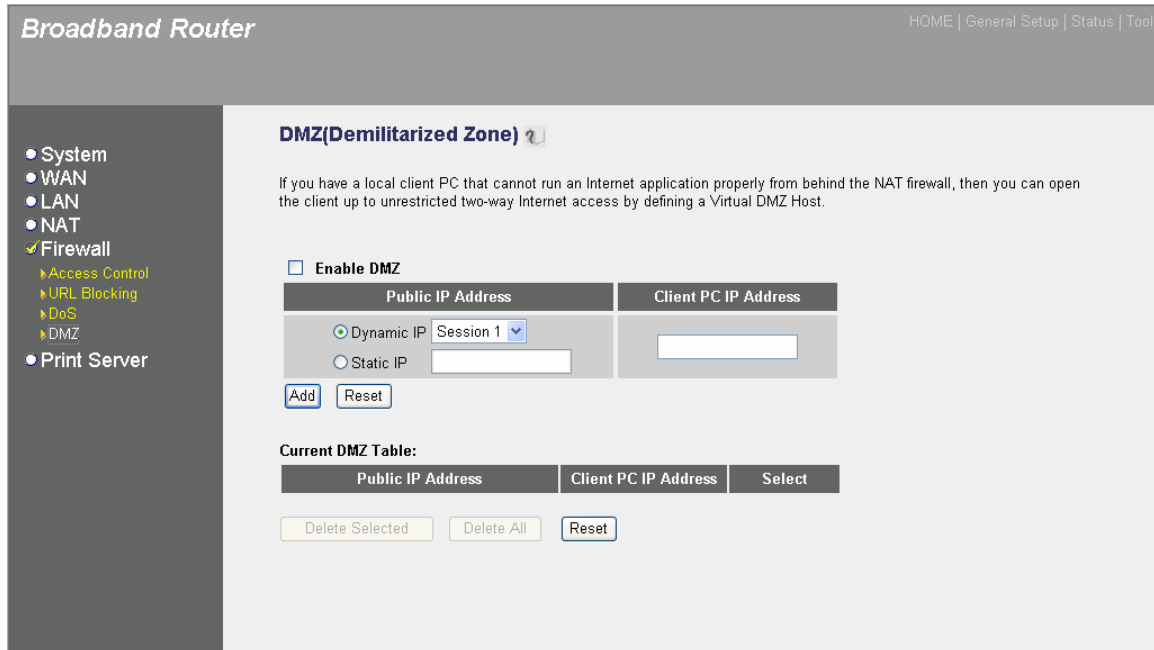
Broadband Router

HOME | General Setup | Status | Tool

System
WAN
LAN
NAT
Firewall
Access Control
URL Blocking
DoS
DMZ
Print Server

DMZ(Demilitarized Zone)

If you have a local client PC that cannot run an Internet application properly from behind the NAT firewall, then you can open the client up to unrestricted two-way Internet access by defining a Virtual DMZ Host.

Enable DMZ

| Public IP Address | Client PC IP Address |
|---|---|
| Dynamic IP Session 1 / Static IP | |

Add Reset

Current DMZ Table:

| Public IP Address | Client PC IP Address | Select |
|---|---|---|

Delete Selected Delete All Reset